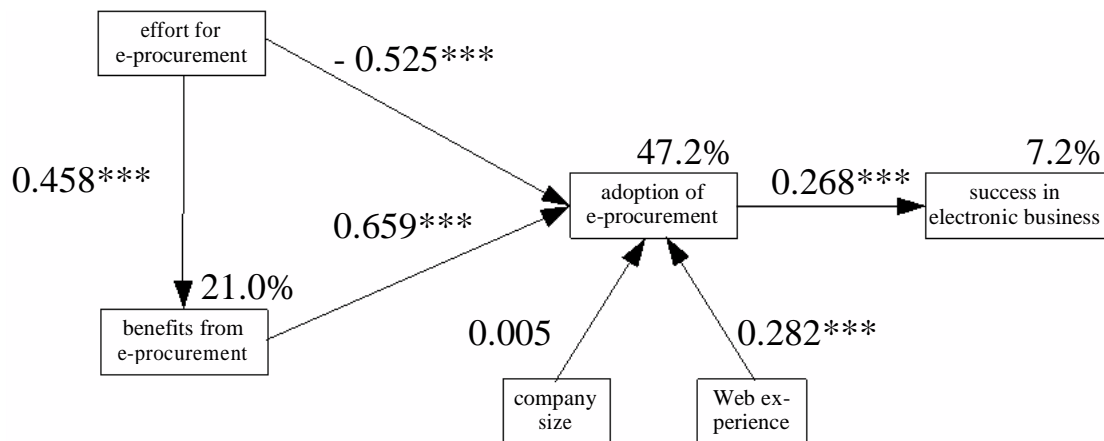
effort for e-procurement

- 0.525***

0.458***

47.2%

adoption of e-procurement

0.268***

7.2%

success in electronic business

0.659***

21.0%

benefits from e-procurement

0.005

0.282***

company size

Web experience